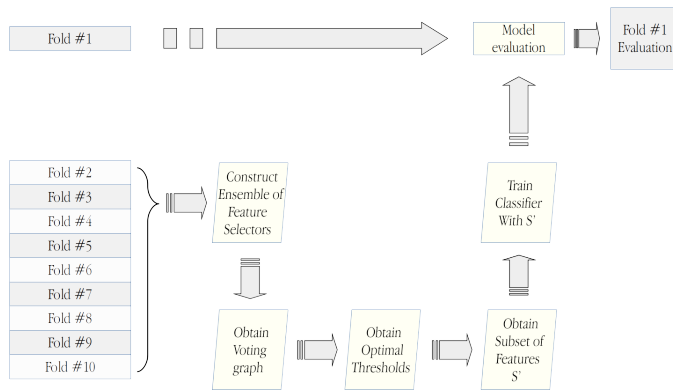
Fold #1

Model evaluation

Fold #1 Evaluation

Fold #2
Fold #3
Fold #4
Fold #5
Fold #6
Fold #7
Fold #8
Fold #9
Fold #10

Construct Ensemble of Feature Selectors

Train Classifier With S'

Obtain Voting graph

Obtain Optimal Thresholds

Obtain Subset of Features S'